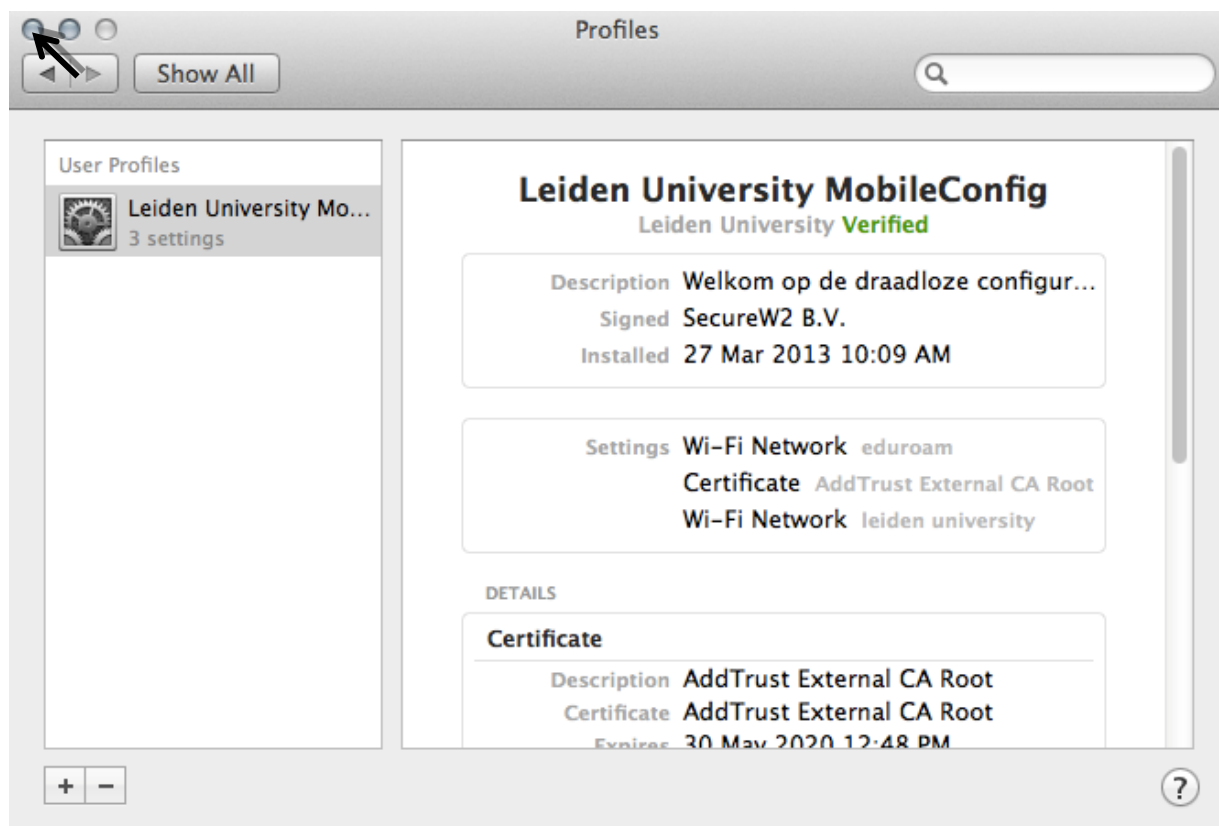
Profiles

Show All

User Profiles

Leiden University Mo...
3 settings

Leiden University MobileConfig
Leiden University Verified

Description Welkom op de draadloze configur...
Signed SecureW2 B.V.
Installed 27 Mar 2013 10:09 AM

Settings Wi-Fi Network eduroam
Certificate AddTrust External CA Root
Wi-Fi Network leiden university

DETAILS

Certificate

Description AddTrust External CA Root
Certificate AddTrust External CA Root
Expires 30 May 2020 12:48 PM

+ −

?